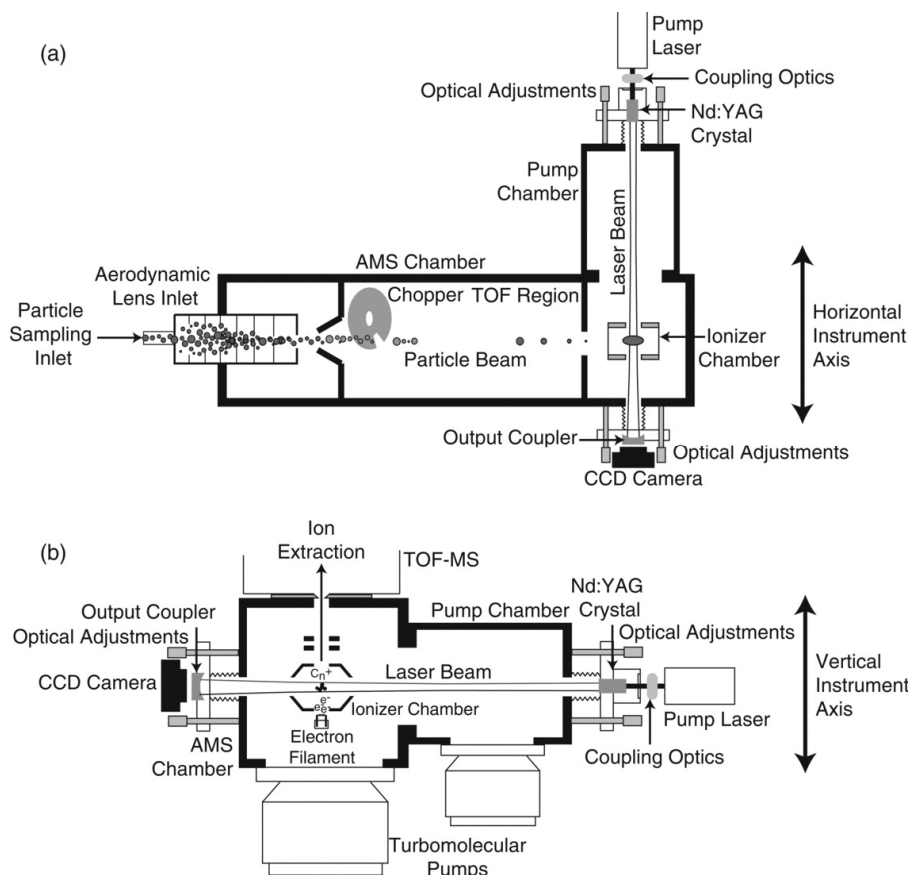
(a)

Pump Laser

Coupling Optics

Optical Adjustments

Nd:YAG Crystal

Pump Chamber

Laser Beam

AMS Chamber

Aerodynamic Lens Inlet

Particle Sampling Inlet

Chopper TOF Region

Particle Beam

Ionizer Chamber

Horizontal Instrument Axis

Output Coupler

Optical Adjustments

CCD Camera

(b)

Ion Extraction

TOF-MS

Output Coupler

Optical Adjustments

Pump Chamber

Nd:YAG Crystal

Optical Adjustments

CCD Camera

$C_n^+$

Laser Beam

$e^-$ $e^-$

Ionizer Chamber

Vertical Instrument Axis

Pump Laser

AMS Chamber

Electron Filament

Coupling Optics

Turbomolecular Pumps